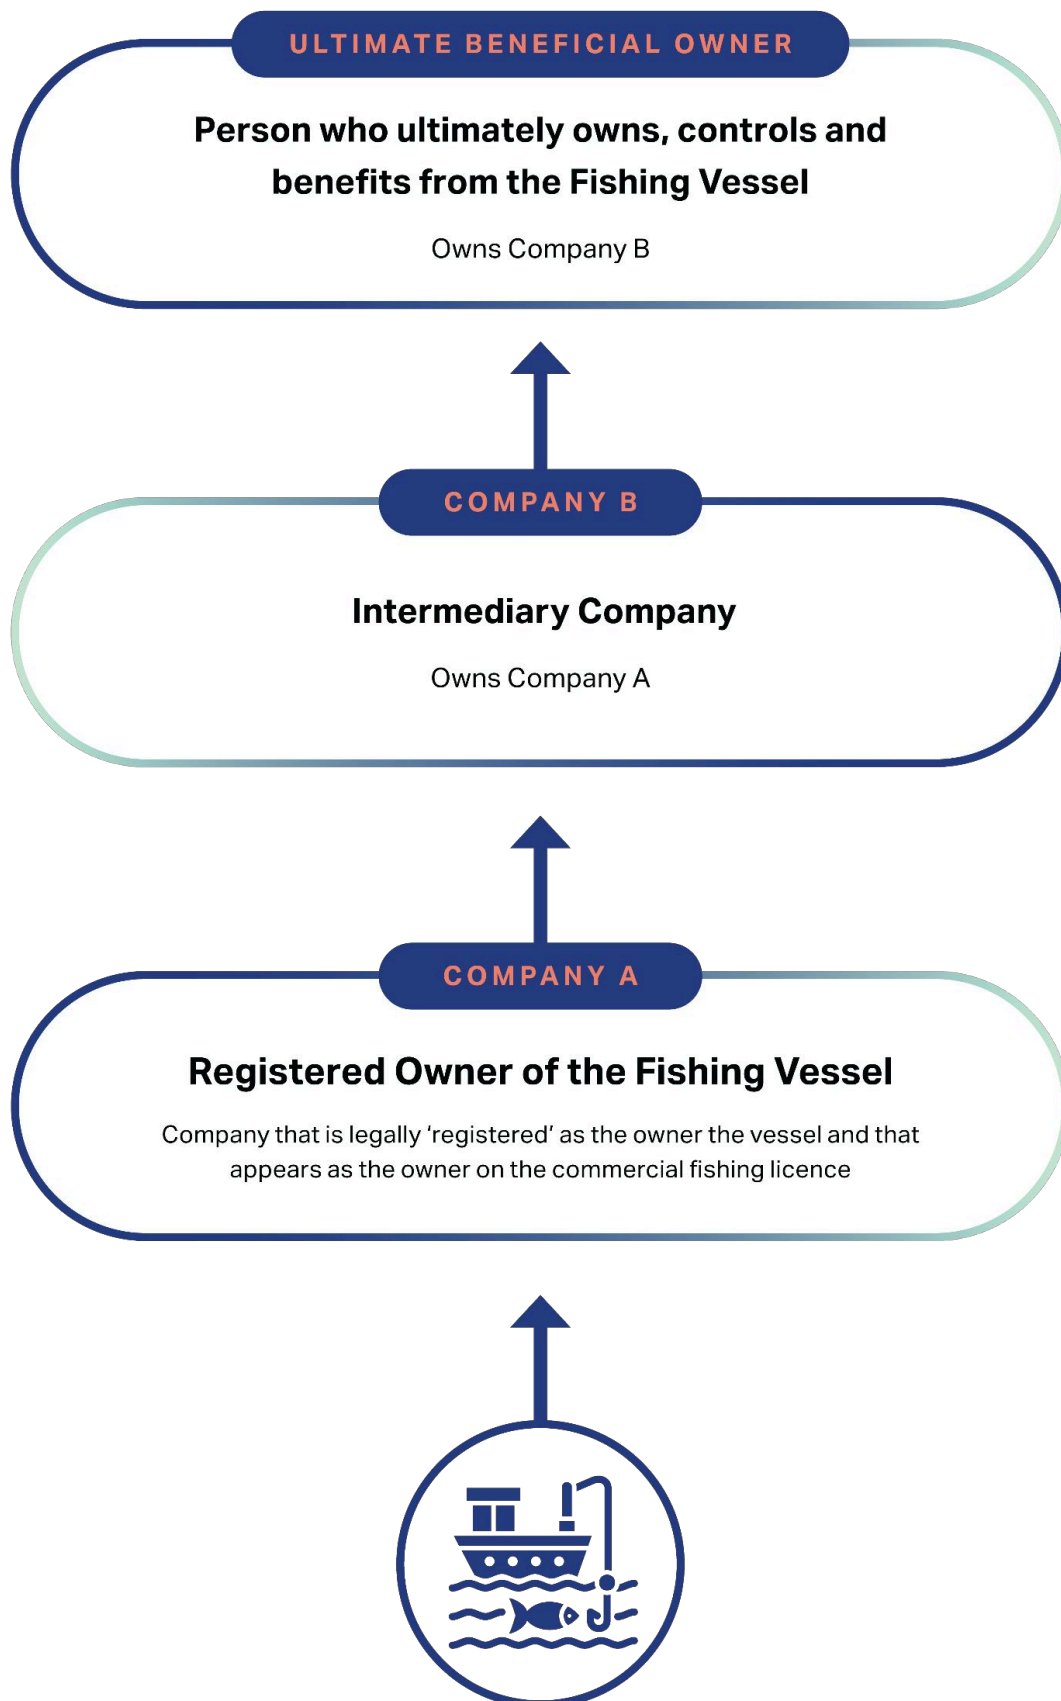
ULTIMATE BENEFICIAL OWNER

Person who ultimately owns, controls and benefits from the Fishing Vessel

Owns Company B

COMPANY B

Intermediary Company

Owns Company A

COMPANY A

Registered Owner of the Fishing Vessel

Company that is legally 'registered' as the owner the vessel and that appears as the owner on the commercial fishing licence